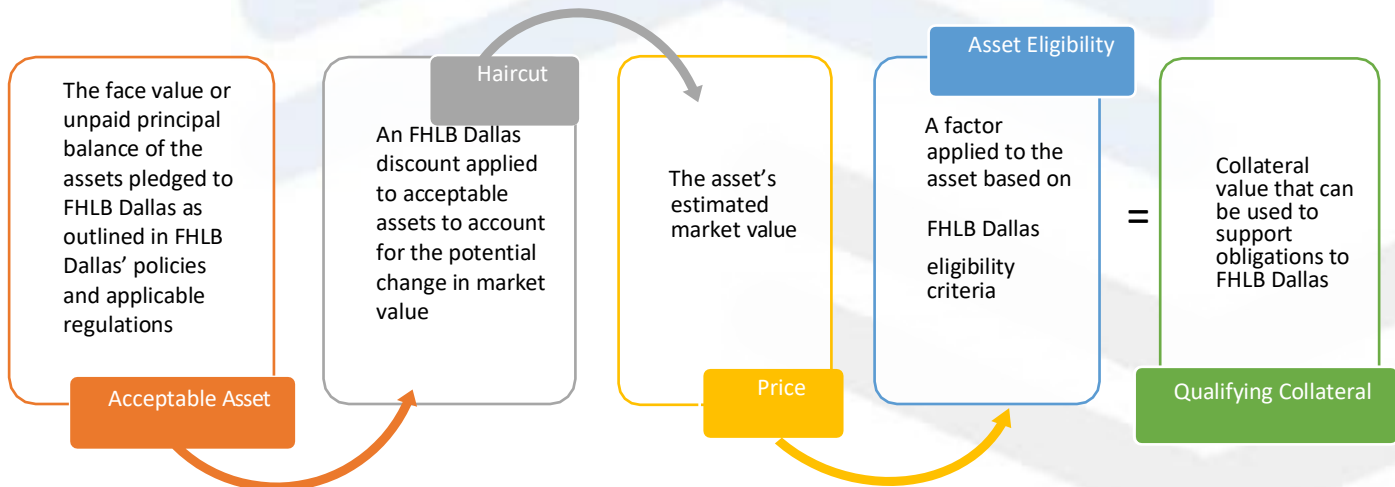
The face value or unpaid principal balance of the assets pledged to FHLB Dallas as outlined in FHLB Dallas' policies and applicable regulations

Acceptable Asset

Haircut

An FHLB Dallas discount applied to acceptable assets to account for the potential change in market value

The asset's estimated market value

Price

Asset Eligibility

A factor applied to the asset based on

FHLB Dallas

eligibility criteria

=

Collateral value that can be used to support obligations to FHLB Dallas

Qualifying Collateral